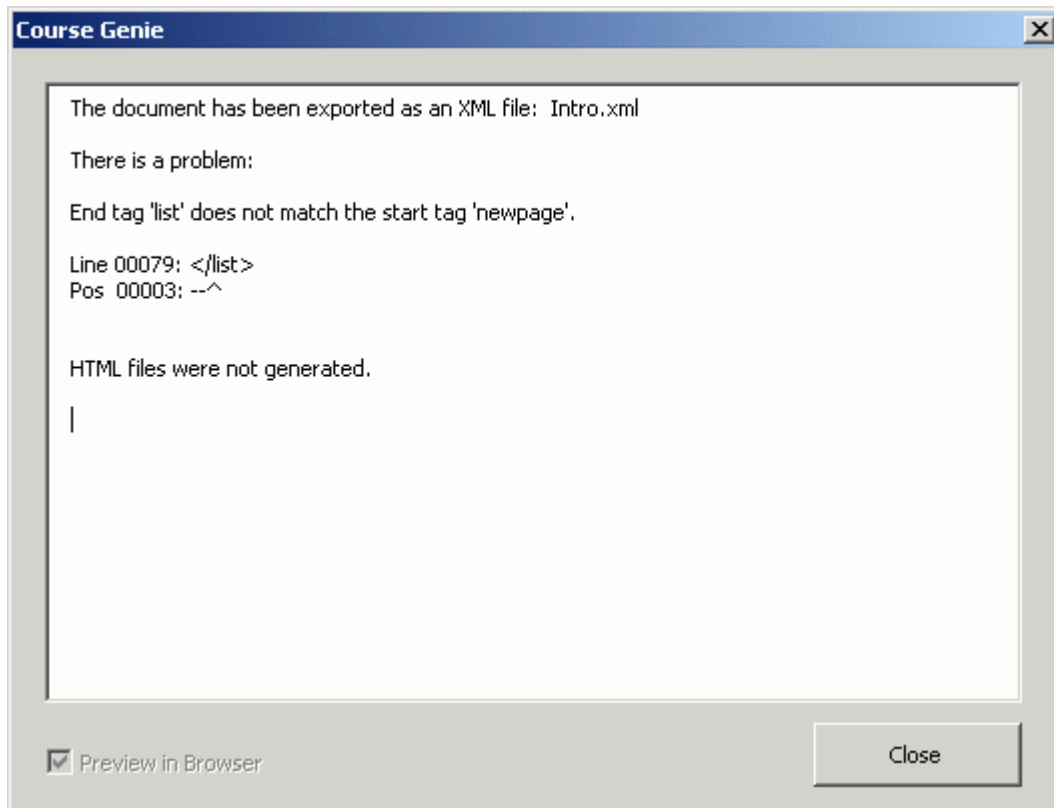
Course Genie

The document has been exported as an XML file: Intro.xml

There is a problem:

End tag 'list' does not match the start tag 'newpage'.

Line 00079: </list>
Pos 00003: --^

HTML files were not generated.

Preview in Browser

Close